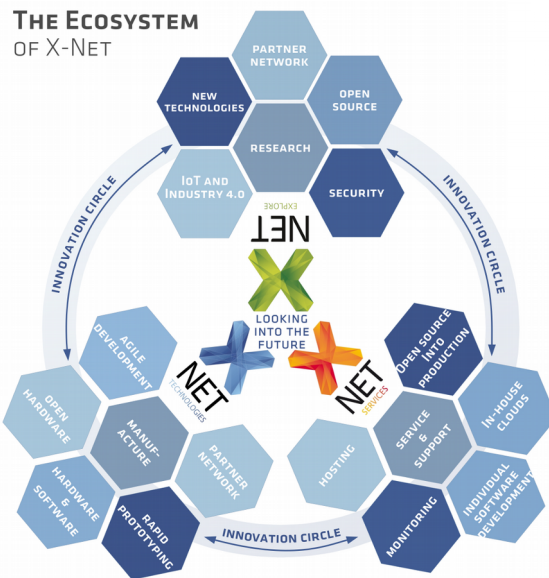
THE ECOSYSTEM
OF X-NET

PARTNER NETWORK
NEW TECHNOLOGIES
OPEN SOURCE
RESEARCH
IoT AND INDUSTRY 4.0
SECURITY

EXPLORE
NET

INNOVATION CIRCLE
INNOVATION CIRCLE

LOOKING INTO THE FUTURE

NET
TECHNOLOGIES

NET
SERVICES

AGILE DEVELOPMENT
OPEN HARDWARE
MANUFACTURE
PARTNER NETWORK
HARDWARE & SOFTWARE
RAPID PROTOTYPING

OPEN SOURCE INTO PRODUCTION
IN-HOUSE CLOUDS
HOSTING
SERVICE & SUPPORT
INDIVIDUAL SOFTWARE DEVELOPMENT
MONITORING

INNOVATION CIRCLE